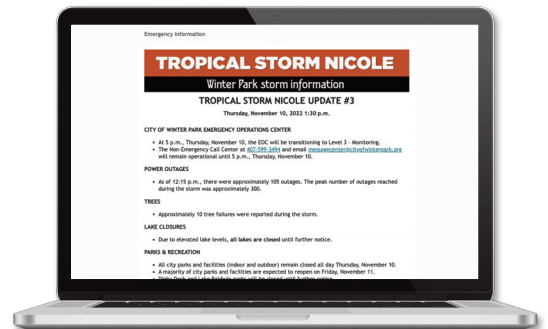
Emergency Information

TROPICAL STORM NICOLE

Winter Park storm information

TROPICAL STORM NICOLE UPDATE #3

Thursday, November 10, 2022 1:30 p.m.

CITY OF WINTER PARK EMERGENCY OPERATIONS CENTER

- At 5 p.m., Thursday, November 10, the EOC will be transitioning to Level 3 - Monitoring.
- The Non-Emergency Call Center at 407-599-3494 and email messagecenter@cityofwinterpark.org will remain operational until 5 p.m., Thursday, November 10.

POWER OUTAGES

- As of 12:15 p.m., there were approximately 105 outages. The peak number of outages reached during the storm was approximately 300.

TREES

- Approximately 10 tree failures were reported during the storm.

LAKE CLOSURES

- Due to elevated lake levels, all lakes are closed until further notice.

PARKS & RECREATION

- All city parks and facilities (indoor and outdoor) remain closed all day Thursday, November 10.
- A majority of city parks and facilities are expected to reopen on Friday, November 11.
- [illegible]